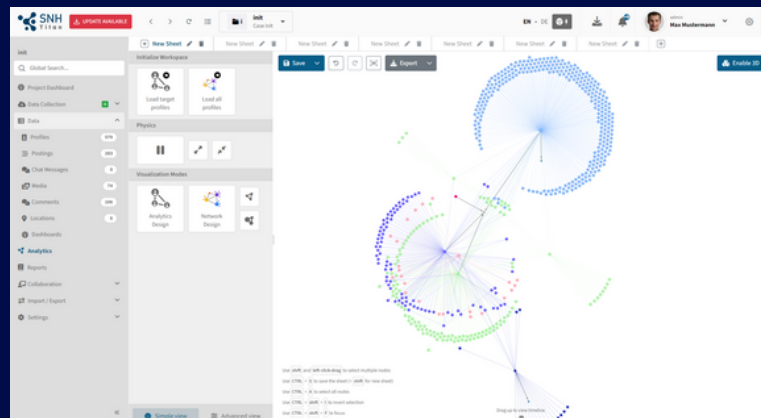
SNH Titan
UPDATE AVAILABLE
init
Case init
EN · DE
admin
Max Mustermann

init
Global Search...
Project Dashboard
Data Collection
Data
Profiles 979
Postings 283
Chat Messages 0
Media 74
Comments 399
Locations 0
Dashboards
Analytics
Reports
Collaboration
Import / Export
Settings

New Sheet
New Sheet
New Sheet
New Sheet
New Sheet
New Sheet
New Sheet
New Sheet

Initialize Workspace
Load target profiles
Load all profiles
Physics
Visualization Modes
Analytics Design
Network Design

Save
Export
Enable 3D

Use shift and left-click-drag to select multiple nodes
Use CTRL + S to save the sheet (+ shift for new sheet)
Use CTRL + A to select all nodes
Use CTRL + shift + I to invert selection
Use CTRL + shift + F to focus

Drag up to view timeline

Simple view
Advanced view